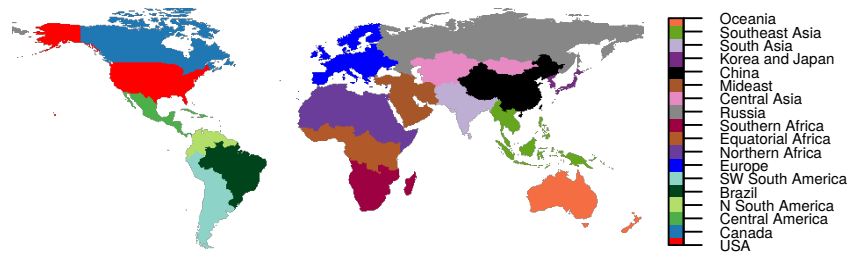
Oceania
Southeast Asia
South Asia
Korea and Japan
China
Mideast
Central Asia
Russia
Southern Africa
Equatorial Africa
Northern Africa
Europe
SW South America
Brazil
N South America
Central America
Canada
USA